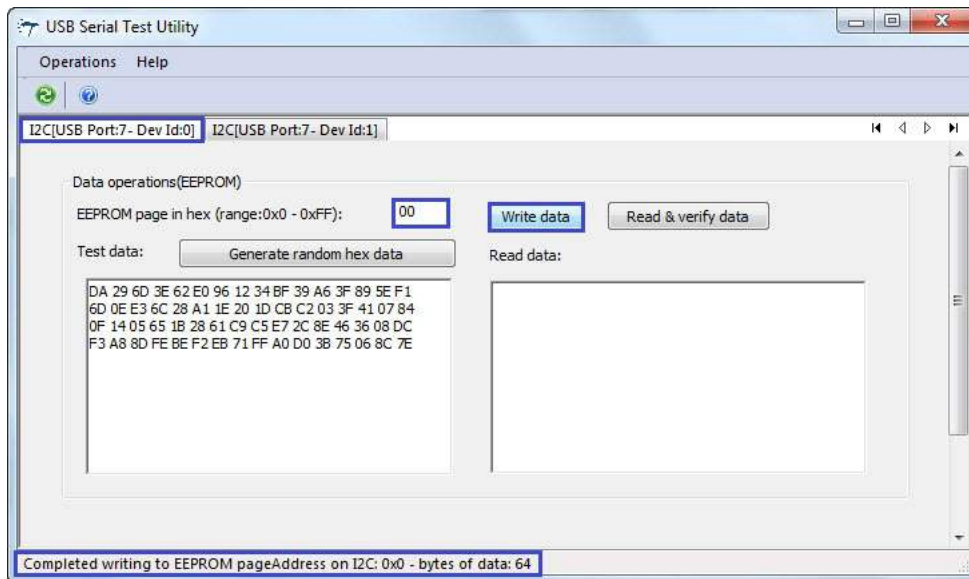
USB Serial Test Utility

Operations Help

I2C[USB Port:7- Dev Id:0] I2C[USB Port:7- Dev Id:1]

Data operations(EEPROM)

EEPROM page in hex (range:0x0 - 0xFF): 00

Write data

Read & verify data

Test data:

Generate random hex data

Read data:

DA 29 6D 3E 62 E0 96 12 34 BF 39 A6 3F 89 5E F1 6D 0E E3 6C 28 A1 1E 20 1D CB C2 03 3F 41 07 84 0F 14 05 65 1B 28 61 C9 C5 E7 2C 8E 46 36 08 DC F3 A8 8D FE BE F2 EB 71 FF A0 D0 3B 75 06 8C 7E

Completed writing to EEPROM pageAddress on I2C: 0x0 - bytes of data: 64